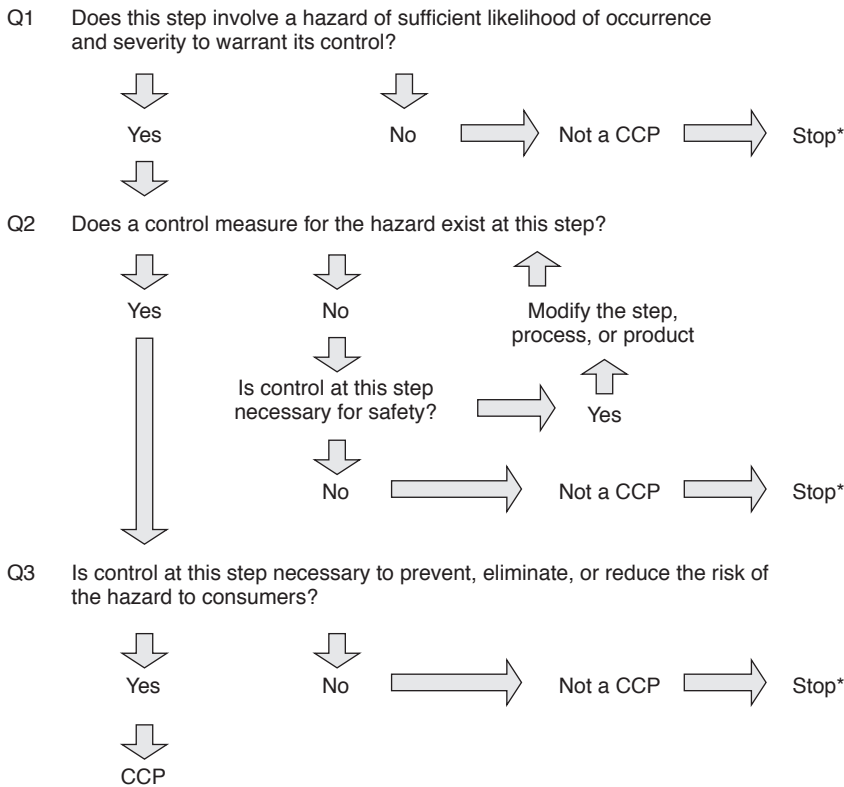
Q1 Does this step involve a hazard of sufficient likelihood of occurrence and severity to warrant its control?

Yes

No

Not a CCP

Stop*

Q2 Does a control measure for the hazard exist at this step?

Yes

No

Modify the step, process, or product

Is control at this step necessary for safety?

Yes

No

Not a CCP

Stop*

Q3 Is control at this step necessary to prevent, eliminate, or reduce the risk of the hazard to consumers?

Yes

No

Not a CCP

Stop*

CCP